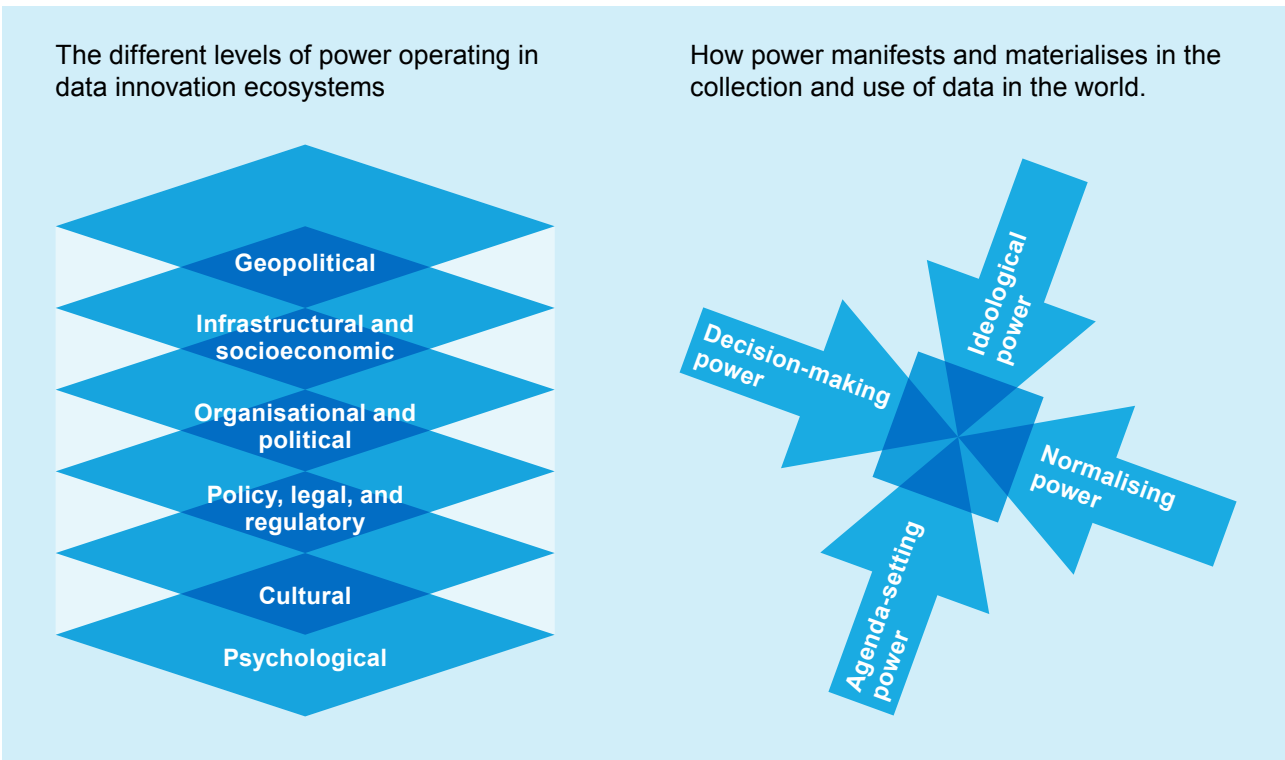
The different levels of power operating in data innovation ecosystems

Geopolitical

Infrastructural and socioeconomic

Organisational and political

Policy, legal, and regulatory

Cultural

Psychological

How power manifests and materialises in the collection and use of data in the world.

Ideological power

Decision-making power

Normalising power

Agenda-setting power